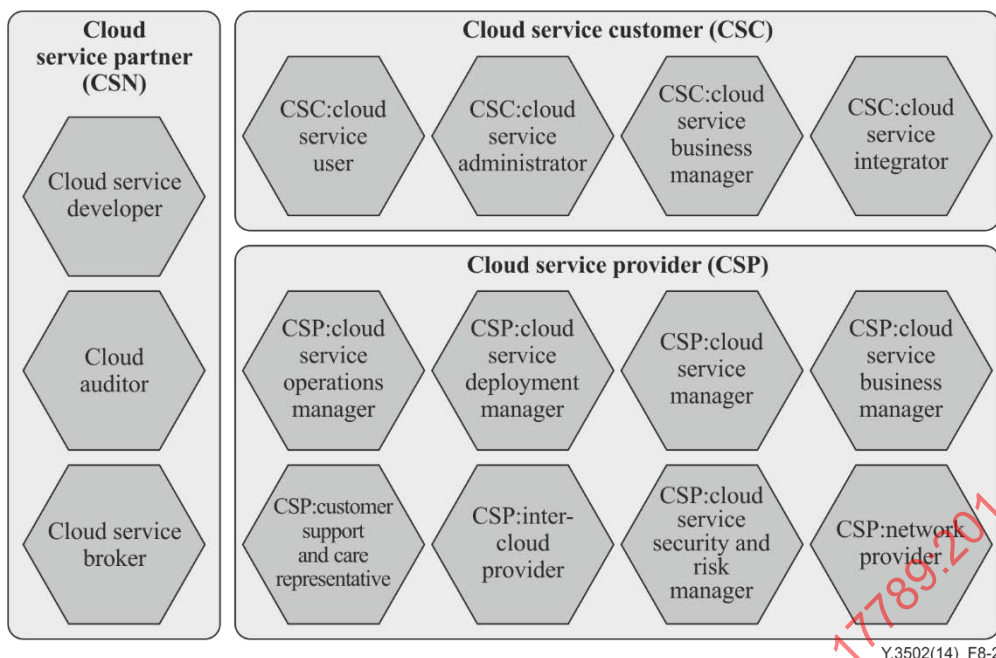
Cloud service partner (CSN)

Cloud service developer

Cloud auditor

Cloud service broker

Cloud service customer (CSC)

CSC:cloud service user

CSC:cloud service administrator

CSC:cloud service business manager

CSC:cloud service integrator

Cloud service provider (CSP)

CSP:cloud service operations manager

CSP:cloud service deployment manager

CSP:cloud service manager

CSP:cloud service business manager

CSP:customer support and care representative

CSP:inter-cloud provider

CSP:cloud service security and risk manager

CSP:network provider

17789:201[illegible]

Y.3502(14)_F8-2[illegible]